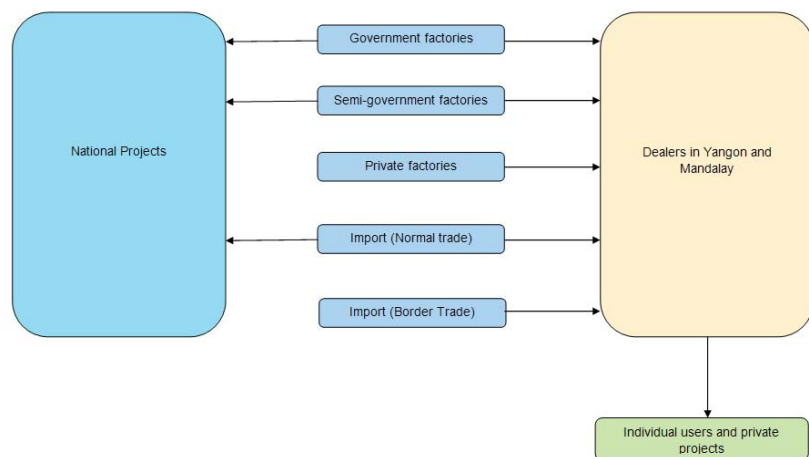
National Projects

Government factories

Semi-government factories

Private factories

Import (Normal trade)

Import (Border Trade)

Dealers in Yangon and Mandalay

Individual users and private projects